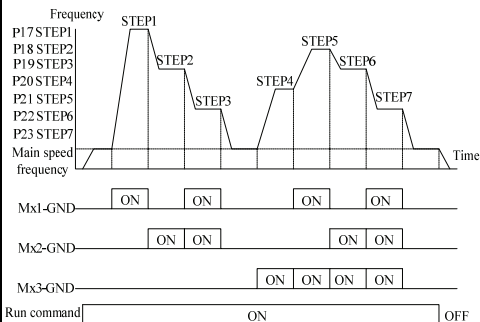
Frequency
P17 STEP1
P18 STEP2
P19 STEP3
P20 STEP4
P21 STEP5
P22 STEP6
P23 STEP7
Main speed frequency

STEP1
STEP2
STEP3
STEP4
STEP5
STEP6
STEP7

Time

Mx1-GND
ON
ON
ON
ON

Mx2-GND
ON
ON
ON
ON

Mx3-GND
ON
ON
ON
ON

Run command
ON
OFF